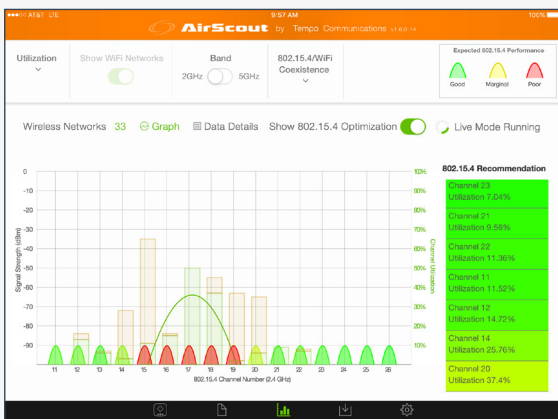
AT&T LTE 9:57 AM 100%

AirScout by Tempo Communications v1.4.0-14

Utilization

Show WiFi Networks

Band
2GHz 5GHz

802.15.4/WiFi Coexistence

Expected 802.15.4 Performance
Good Marginal Poor

Wireless Networks 33 Graph Data Details Show 802.15.4 Optimization Live Mode Running

0
-10
-20
-30
-40
-50
-60
-70
-80
-90

Signal Strength (dBm)

100%
90%
80%
70%
60%
50%
40%
30%
20%
10%
0%

Channel Utilization

11 12 13 14 15 16 17 18 19 20 21 22 23 24 25 26
802.15.4 Channel Number (2.4 GHz)

802.15.4 Recommendation

Channel 23
Utilization 7.04%

Channel 21
Utilization 9.56%

Channel 22
Utilization 11.36%

Channel 11
Utilization 11.52%

Channel 12
Utilization 14.72%

Channel 14
Utilization 25.76%

Channel 20
Utilization 37.4%